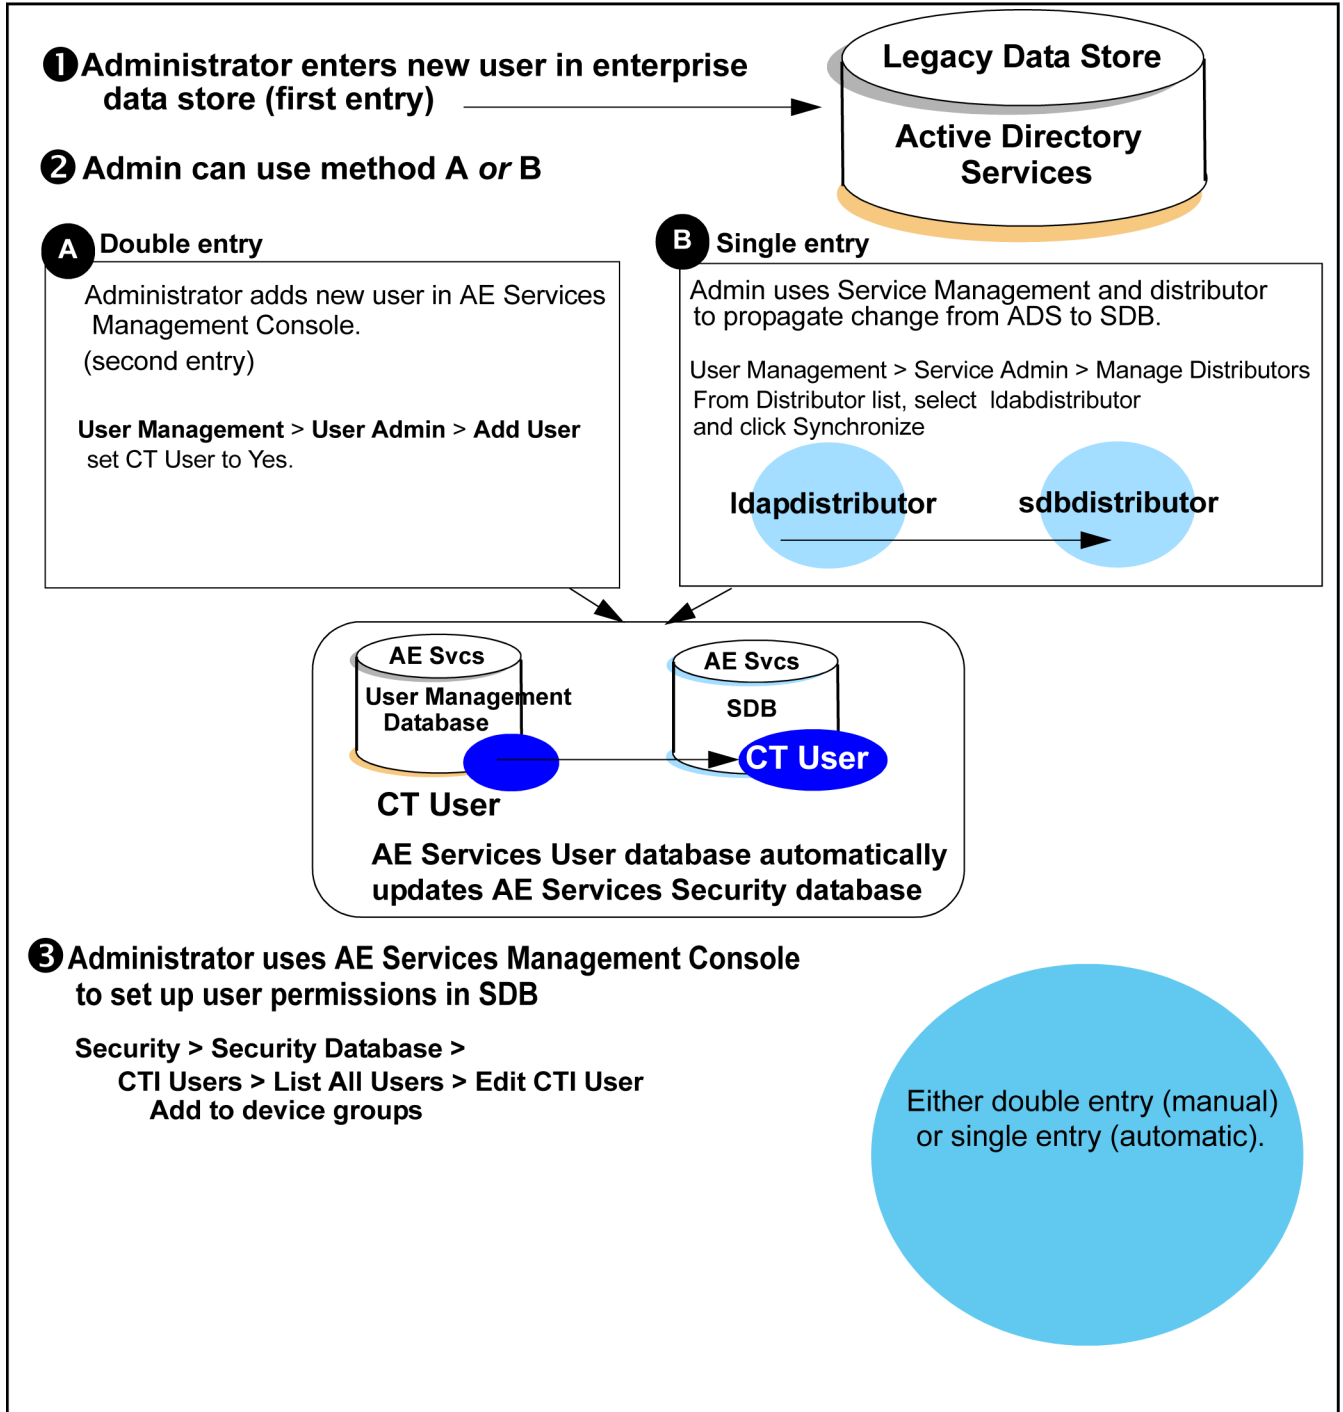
❶Administrator enters new user in enterprise data store (first entry)

Legacy Data Store

Active Directory Services

❷ Admin can use method A *or* B

A Double entry

Administrator adds new user in AE Services Management Console.
(second entry)

**User Management** > **User Admin** > **Add User**
set CT User to Yes.

B Single entry

Admin uses Service Management and distributor to propagate change from ADS to SDB.

User Management > Service Admin > Manage Distributors
From Distributor list, select ldabdistributor and click Synchronize

ldapdistributor

sdbdistributor

AE Svcs
User Management Database

AE Svcs
SDB

CT User

CT User

AE Services User database automatically updates AE Services Security database

❸ Administrator uses AE Services Management Console to set up user permissions in SDB

Security > Security Database >
CTI Users > List All Users > Edit CTI User
Add to device groups

Either double entry (manual) or single entry (automatic).